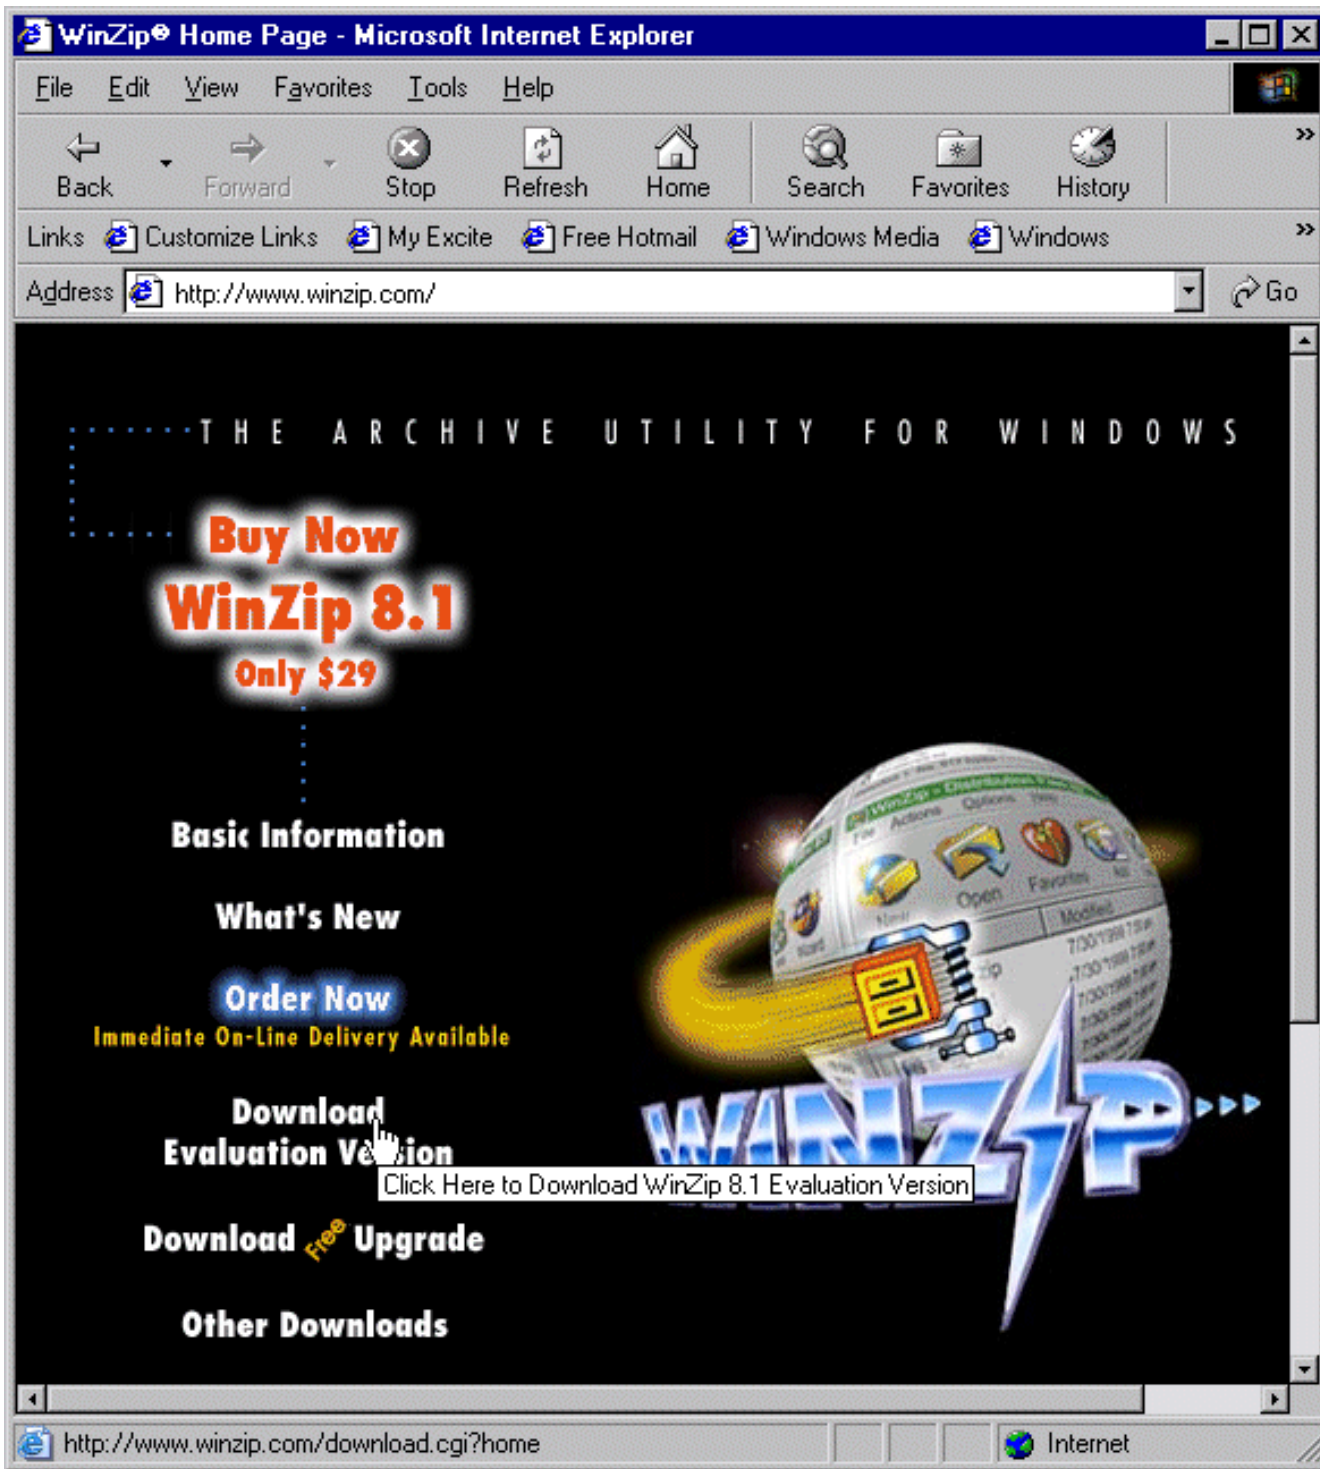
WinZip® Home Page - Microsoft Internet Explorer

File Edit View Favorites Tools Help

Back Forward Stop Refresh Home Search Favorites History

Links Customize Links My Excite Free Hotmail Windows Media Windows

Address http://www.winzip.com/ Go

THE ARCHIVE UTILITY FOR WINDOWS

Buy Now
WinZip 8.1
Only $29

Basic Information

What's New

Order Now
Immediate On-Line Delivery Available

Download
Evaluation Version

Click Here to Download WinZip 8.1 Evaluation Version

Download Free Upgrade

Other Downloads

WINZIP

http://www.winzip.com/download.cgi?home

Internet